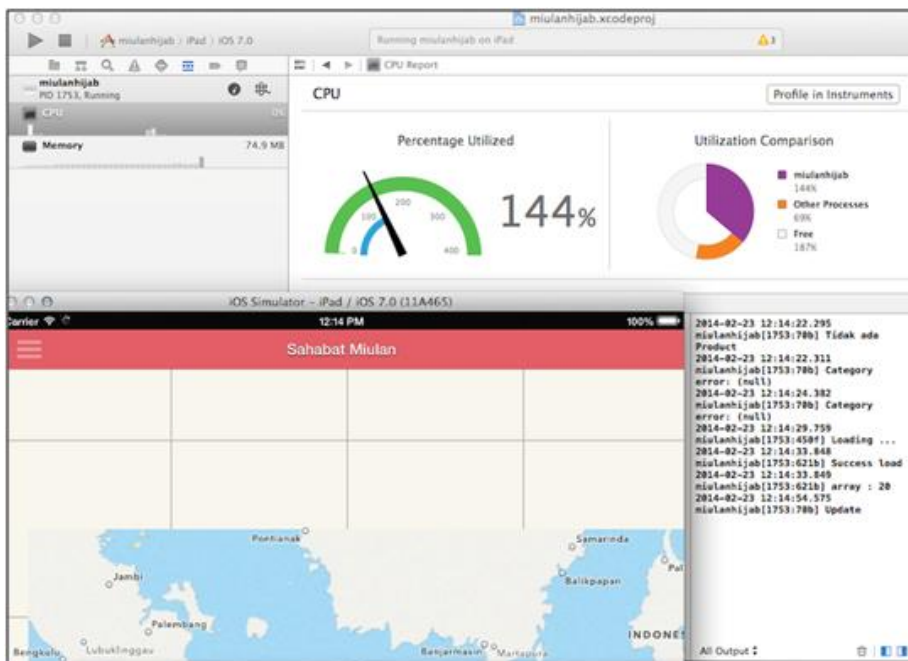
miulanhijab.xcodeproj

miulanhijab › iPad › iOS 7.0

Running miulanhijab on iPad

⚠3

CPU Report

miulanhijab
PID 1753, Running

CPU

Memory 74.9 MB

CPU

Profile in Instruments

Percentage Utilized

Utilization Comparison

0 100 200 300 400

144%

miulanhijab
144%

Other Processes
69%

Free
187%

iOS Simulator - iPad / iOS 7.0 (11A465)

Carrier

12:14 PM

100%

Sahabat Miulan

Pontianak

Samarinda

Jambi

Balikpapan

Pal

Palembang

INDONE

Bengkulu

Lubuklinggau

Banjarmasin

Martapura

2014-02-23 12:14:22.295
miulanhijab[1753:70b] Tidak ada Product
2014-02-23 12:14:22.311
miulanhijab[1753:70b] Category error: (null)
2014-02-23 12:14:24.382
miulanhijab[1753:70b] Category error: (null)
2014-02-23 12:14:29.759
miulanhijab[1753:450f] Loading ...
2014-02-23 12:14:33.848
miulanhijab[1753:621b] Success load
2014-02-23 12:14:33.849
miulanhijab[1753:621b] array : 20
2014-02-23 12:14:54.575
miulanhijab[1753:70b] Update

All Output ‡